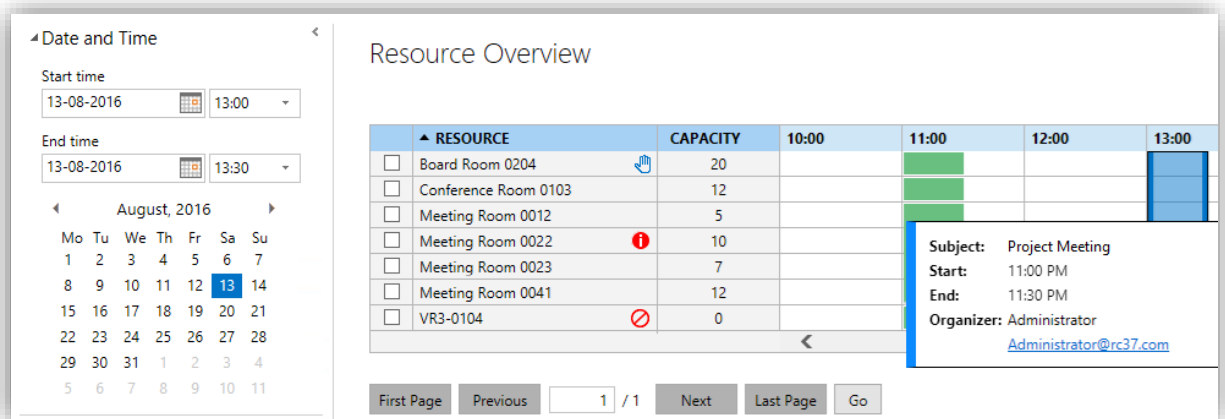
Date and Time

Start time
13-08-2016 13:00

End time
13-08-2016 13:30

August, 2016

| Mo | Tu | We | Th | Fr | Sa | Su |
|---|---|---|---|---|---|---|
| 1 | 2 | 3 | 4 | 5 | 6 | 7 |
| 8 | 9 | 10 | 11 | 12 | 13 | 14 |
| 15 | 16 | 17 | 18 | 19 | 20 | 21 |
| 22 | 23 | 24 | 25 | 26 | 27 | 28 |
| 29 | 30 | 31 | 1 | 2 | 3 | 4 |
| 5 | 6 | 7 | 8 | 9 | 10 | 11 |

Resource Overview

| | RESOURCE | CAPACITY | 10:00 | 11:00 | 12:00 | 13:00 |
|---|---|---|---|---|---|---|
| | Board Room 0204 | 20 | | | | |
| | Conference Room 0103 | 12 | | | | |
| | Meeting Room 0012 | 5 | | | | |
| | Meeting Room 0022 | 10 | | | | |
| | Meeting Room 0023 | 7 | | | | |
| | Meeting Room 0041 | 12 | | | | |
| | VR3-0104 | 0 | | | | |

Subject: Project Meeting
Start: 11:00 PM
End: 11:30 PM
Organizer: Administrator
Administrator@rc37.com

First Page Previous 1 / 1 Next Last Page Go